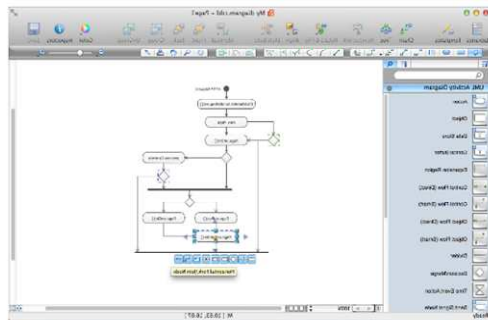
My diagram.cdd – Page1

UML Activity Diagram

Action

Object

Data Store

Control Node

Expansion Region

Control Flow (Elbow)

Control Flow (Curve)

Object Flow (Elbow)

Object Flow (Curve)

Divider

Decision/Merge

Time Event Action

Send Signal Action

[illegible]